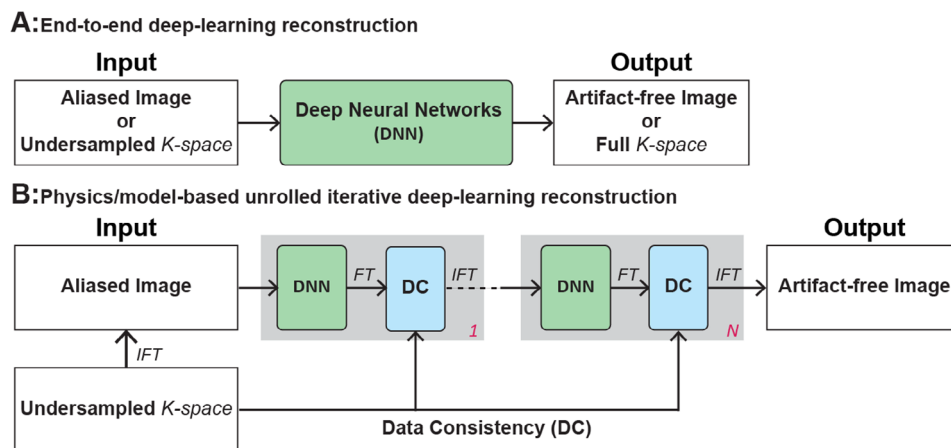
A:End-to-end deep-learning reconstruction

Input

Aliased Image or Undersampled K-space

Deep Neural Networks (DNN)

Output

Artifact-free Image or Full K-space

B:Physics/model-based unrolled iterative deep-learning reconstruction

Input

Aliased Image

DNN

FT

DC

IFT

1

DNN

FT

DC

IFT

N

Output

Artifact-free Image

IFT

Undersampled K-space

Data Consistency (DC)